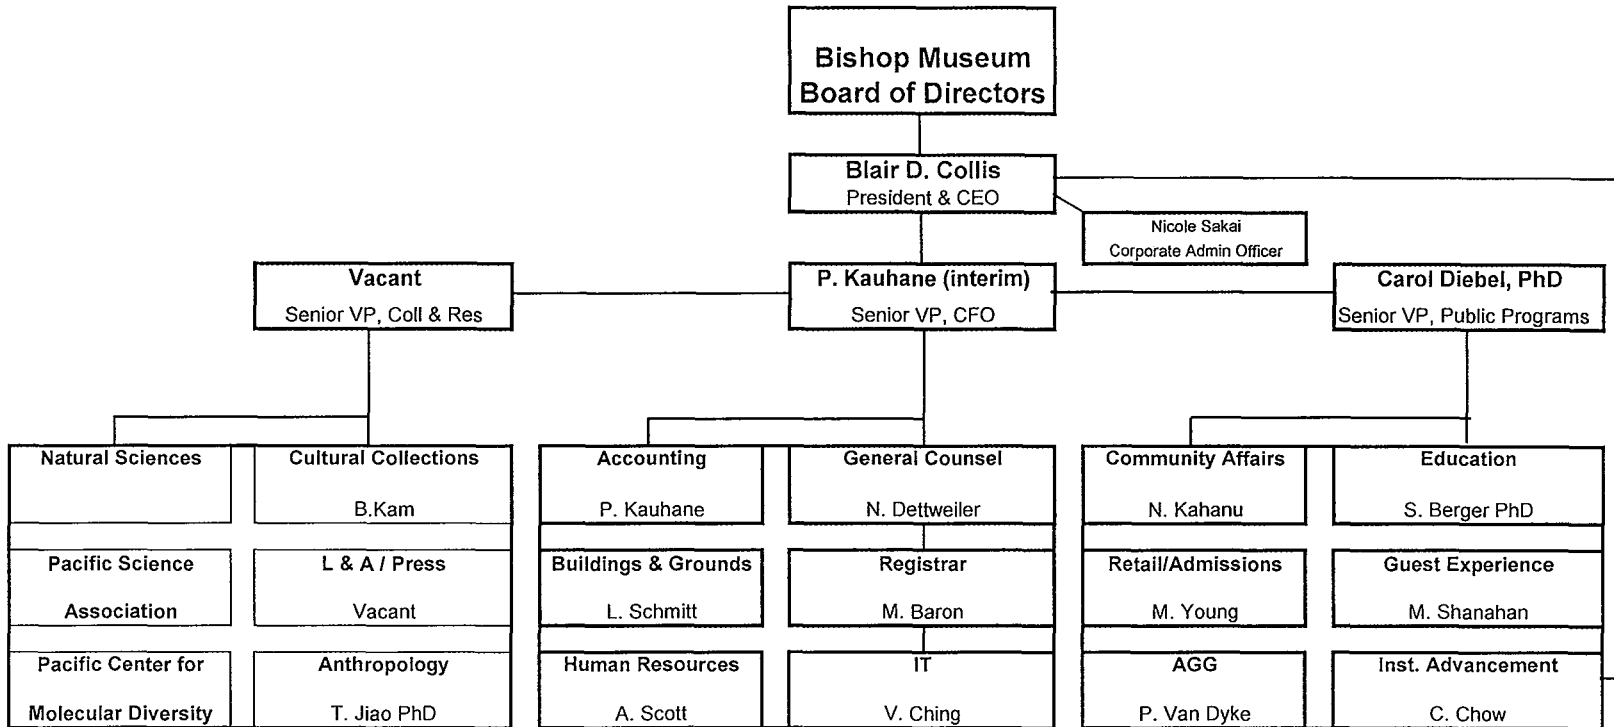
Bishop Museum
Board of Directors

Blair D. Collis
President & CEO

Nicole Sakai
Corporate Admin Officer

Vacant
Senior VP, Coll & Res

P. Kauhane (interim)
Senior VP, CFO

Carol Diebel, PhD
Senior VP, Public Programs

Natural Sciences

Cultural Collections
B.Kam

Pacific Science Association

L & A / Press
Vacant

Pacific Center for Molecular Diversity

Anthropology
T. Jiao PhD

Accounting
P. Kauhane

General Counsel
N. Dettweiler

Buildings & Grounds
L. Schmitt

Registrar
M. Baron

Human Resources
A. Scott

IT
V. Ching

Community Affairs
N. Kahanu

Education
S. Berger PhD

Retail/Admissions
M. Young

Guest Experience
M. Shanahan

AGG
P. Van Dyke

Inst. Advancement
C. Chow